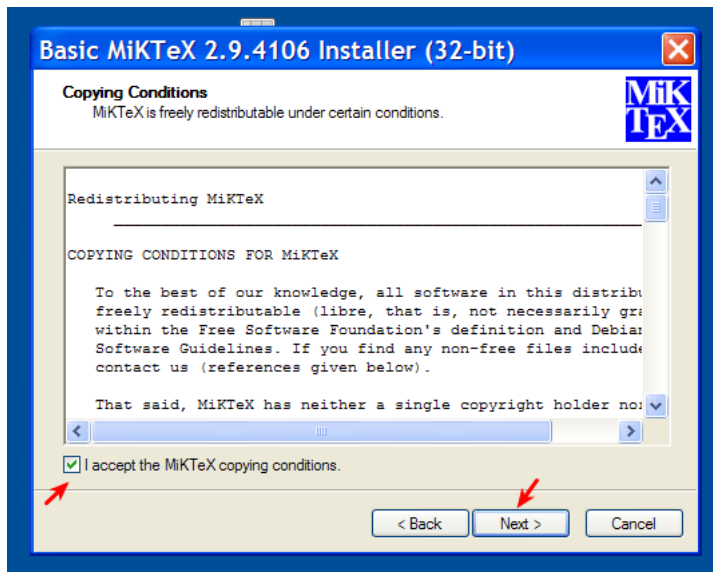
Basic MiKTeX 2.9.4106 Installer (32-bit)

Copying Conditions
MiKTeX is freely redistributable under certain conditions.

MiK TEX

Redistributing MiKTeX

COPYING CONDITIONS FOR MiKTeX

To the best of our knowledge, all software in this distribu freely redistributable (libre, that is, not necessarily gra within the Free Software Foundation's definition and Debian Software Guidelines. If you find any non-free files include contact us (references given below).

That said, MiKTeX has neither a single copyright holder nor

I accept the MiKTeX copying conditions.

< Back Next > Cancel